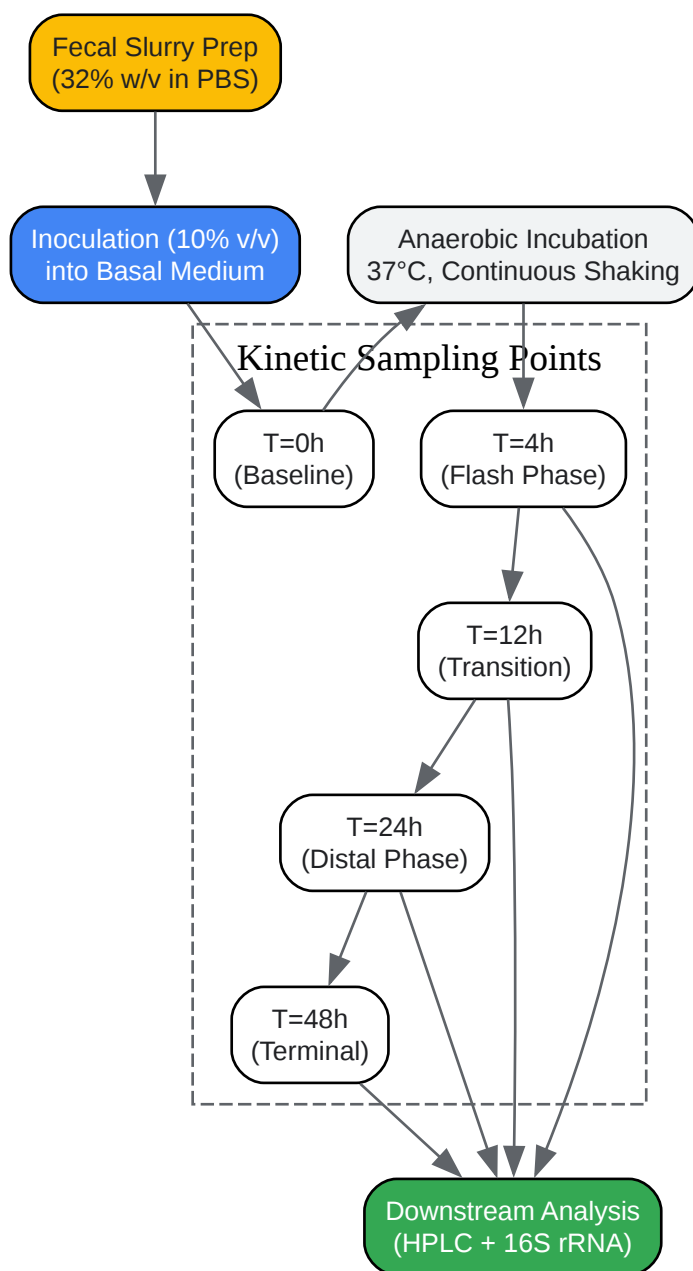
Fecal Slurry Prep
(32% w/v in PBS)

Inoculation (10% v/v)
into Basal Medium

Anaerobic Incubation
37°C, Continuous Shaking

Kinetic Sampling Points

T=0h
(Baseline)

T=4h
(Flash Phase)

T=12h
(Transition)

T=24h
(Distal Phase)

T=48h
(Terminal)

Downstream Analysis
(HPLC + 16S rRNA)